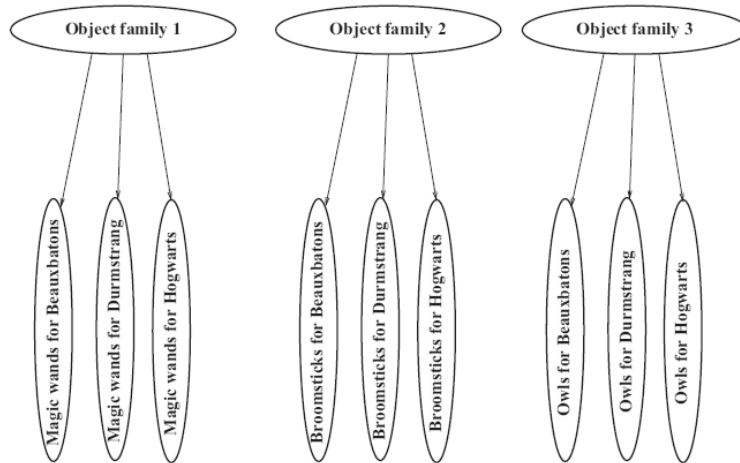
Object family 1

Magic wands for Beauxbatons

Magic wands for Durmstrang

Magic wands for Hogwarts

Object family 2

Broomsticks for Beauxbatons

Broomsticks for Durmstrang

Broomsticks for Hogwarts

Object family 3

Owls for Beauxbatons

Owls for Durmstrang

Owls for Hogwarts